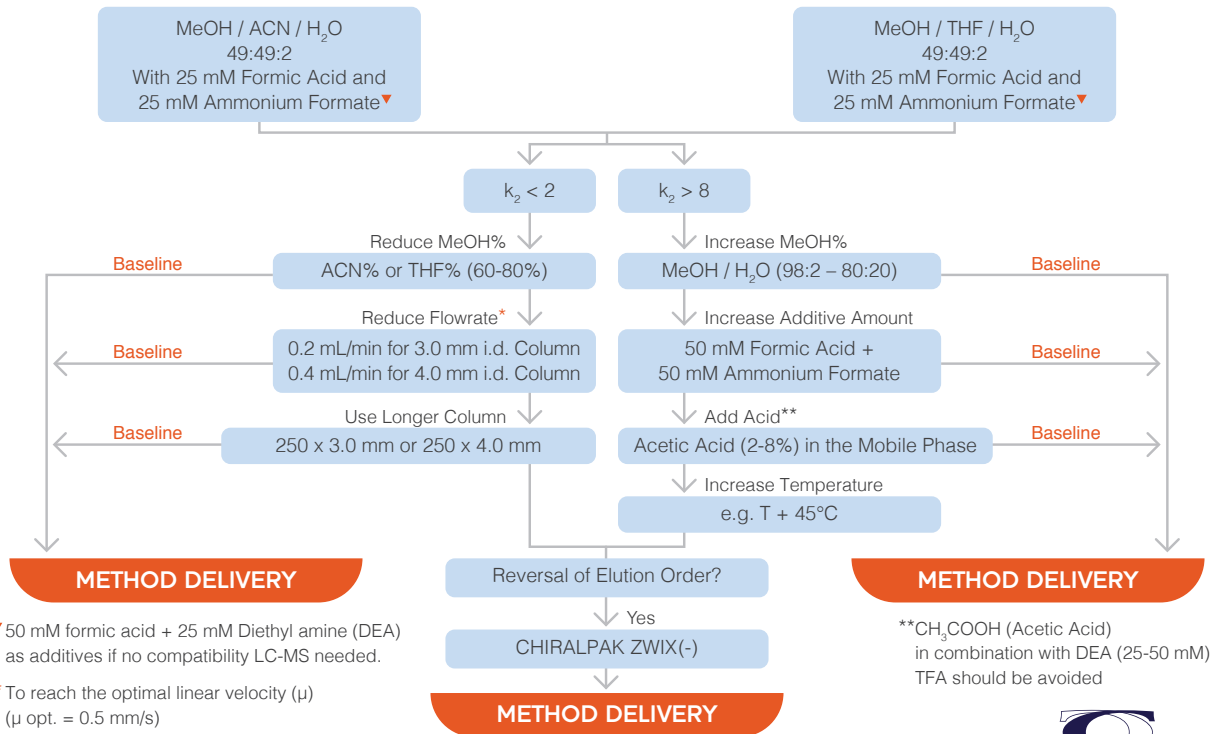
MeOH / ACN / $H_2O$
49:49:2
With 25 mM Formic Acid and
25 mM Ammonium Formate▼

MeOH / THF / $H_2O$
49:49:2
With 25 mM Formic Acid and
25 mM Ammonium Formate▼

$k_2 < 2$

$k_2 > 8$

Reduce MeOH%

Baseline

ACN% or THF% (60-80%)

Increase MeOH%

MeOH / $H_2O$ (98:2 – 80:20)

Baseline

Reduce Flowrate*

Baseline

0.2 mL/min for 3.0 mm i.d. Column
0.4 mL/min for 4.0 mm i.d. Column

Increase Additive Amount

50 mM Formic Acid +
50 mM Ammonium Formate

Baseline

Use Longer Column

Baseline

250 x 3.0 mm or 250 x 4.0 mm

Add Acid**

Acetic Acid (2-8%) in the Mobile Phase

Baseline

Increase Temperature

e.g. T + 45°C

METHOD DELIVERY

Reversal of Elution Order?

METHOD DELIVERY

Yes

CHIRALPAK ZWIX(-)

METHOD DELIVERY

▼50 mM formic acid + 25 mM Diethyl amine (DEA) as additives if no compatibility LC-MS needed.

*To reach the optimal linear velocity (μ) (μ opt. = 0.5 mm/s)

**$CH_3COOH$ (Acetic Acid) in combination with DEA (25-50 mM) TFA should be avoided